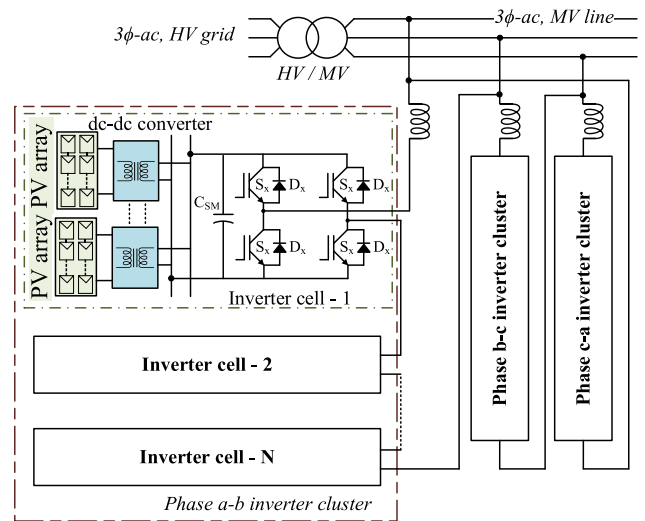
$3\phi$-ac, HV grid

HV / MV

$3\phi$-ac, MV line

dc-dc converter

PV array

PV array

$C_{SM}$

$S_x$ $D_x$

$S_x$ $D_x$

$S_x$ $D_x$

$S_x$ $D_x$

Inverter cell - 1

Inverter cell - 2

Inverter cell - N

Phase b-c inverter cluster

Phase c-a inverter cluster

Phase a-b inverter cluster